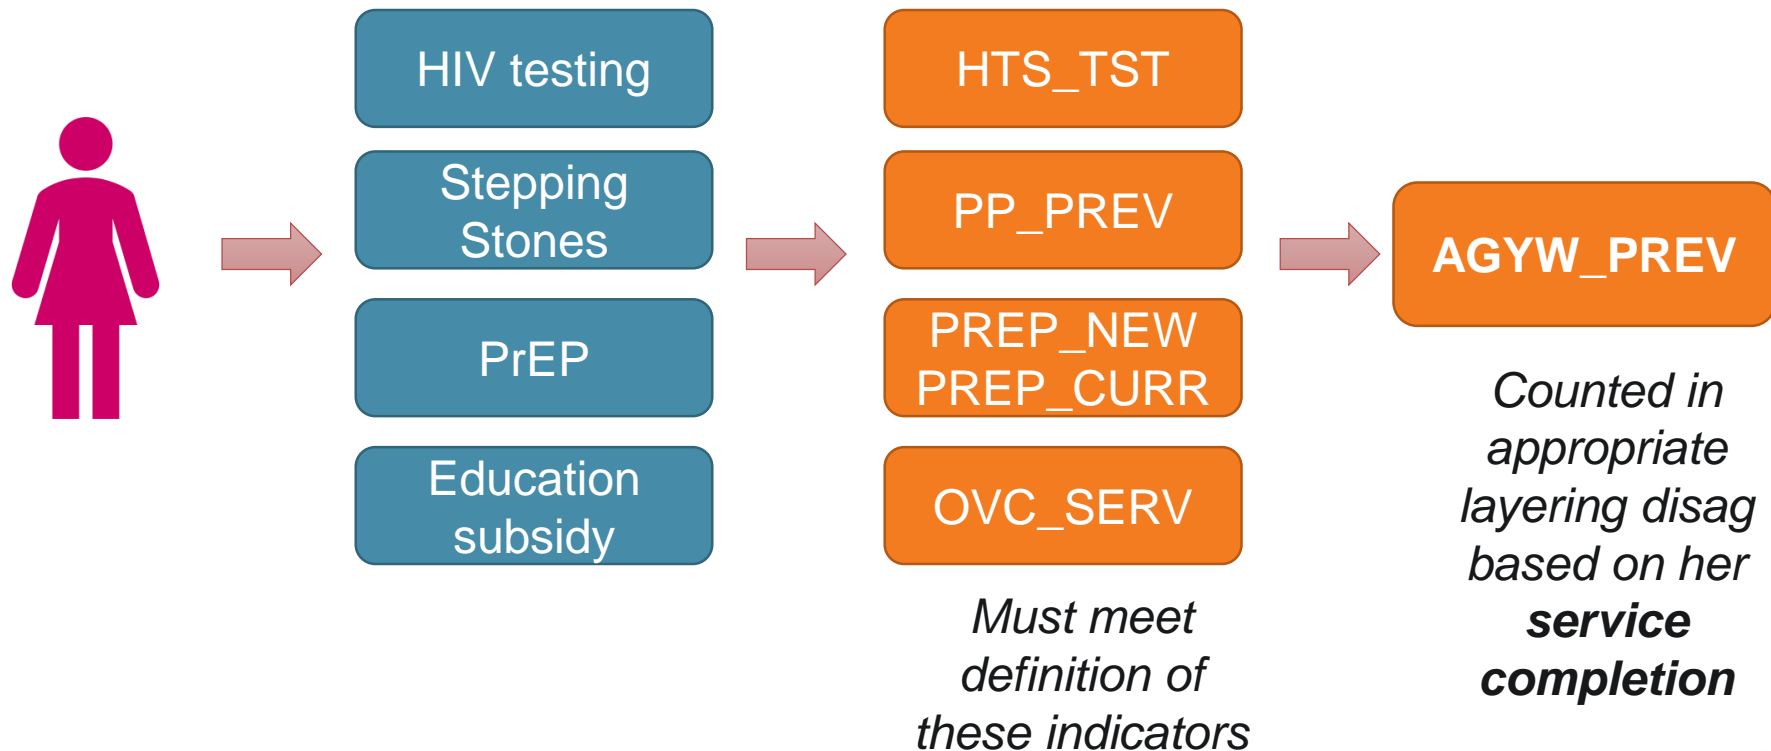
HIV testing

Stepping Stones

PrEP

Education subsidy

HTS_TST

PP_PREV

PREP_NEW
PREP_CURR

OVC_SERV

Must meet definition of these indicators

AGYW_PREV

Counted in appropriate layering disag based on her **service completion**